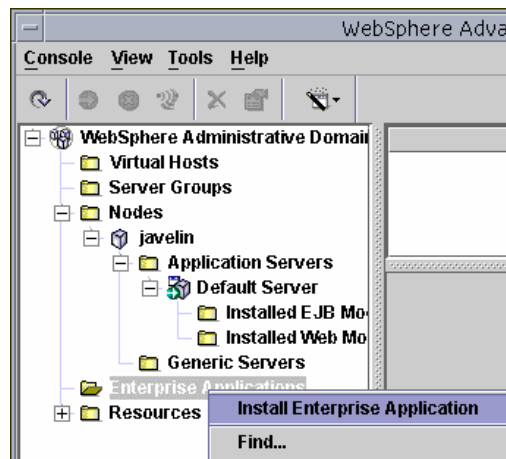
WebSphere Adva

Console View Tools Help

WebSphere Administrative Domai

Virtual Hosts

Server Groups

Nodes

javelin

Application Servers

Default Server

Installed EJB Mo

Installed Web Mo

Generic Servers

Enterprise Applications

Resources

Install Enterprise Application

Find...